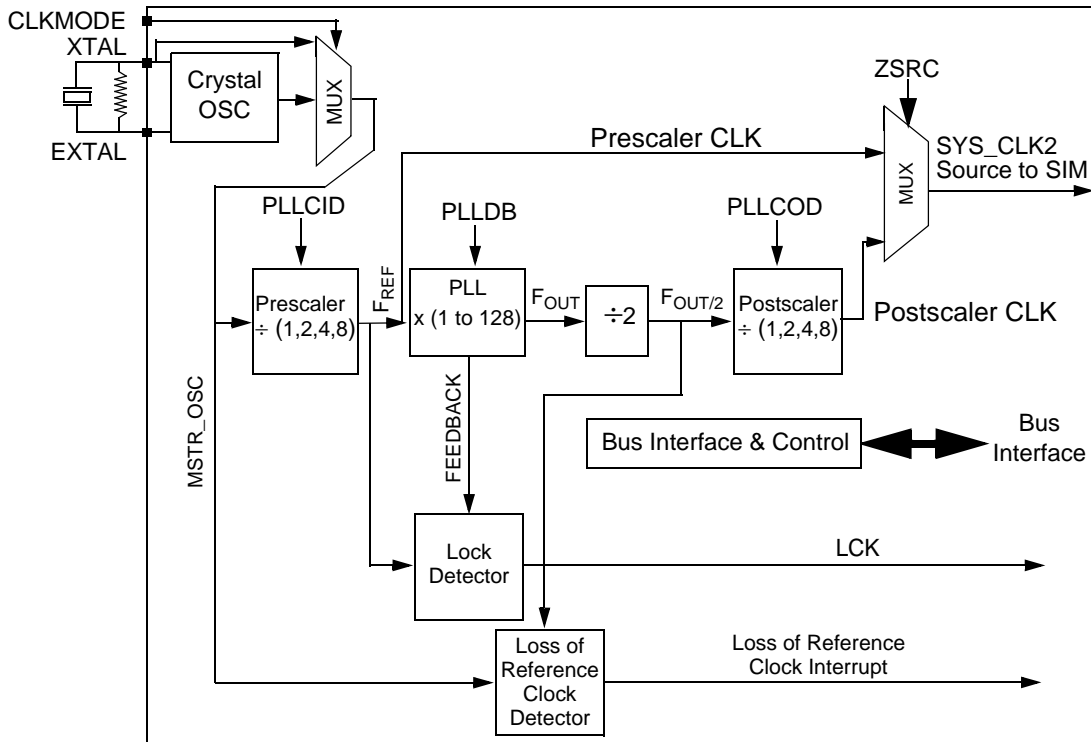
CLKMODE
XTAL
EXTAL
Crystal OSC
MUX
ZSRC
Prescaler CLK
MUX
SYS_CLK2 Source to SIM
PLLCID
PLLDB
PLLCOD
Prescaler $\div$ (1,2,4,8)
$F_{REF}$
PLL x (1 to 128)
$F_{OUT}$
$\div 2$
$F_{OUT/2}$
Postscaler $\div$ (1,2,4,8)
Postscaler CLK
MSTR_OSC
FEEDBACK
Bus Interface & Control
Bus Interface
Lock Detector
LCK
Loss of Reference Clock Detector
Loss of Reference Clock Interrupt